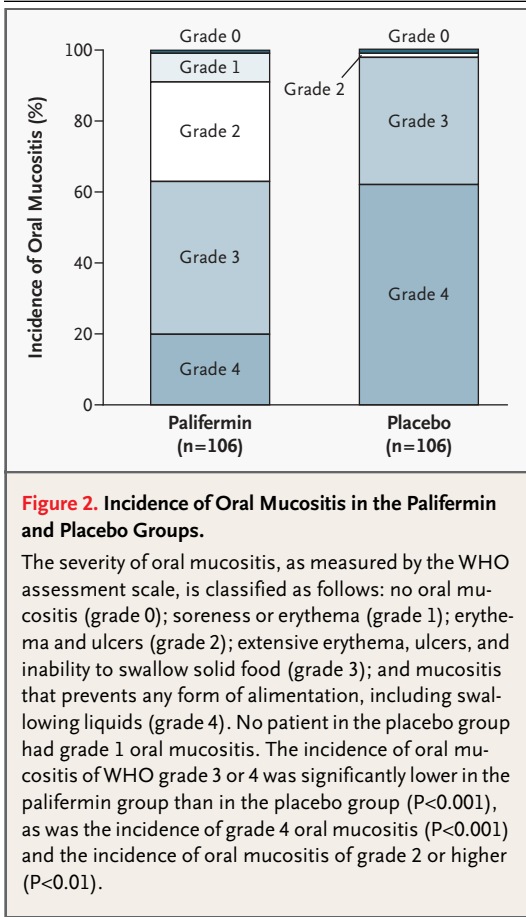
Incidence of Oral Mucositis (%)

100
80
60
40
20
0

Grade 0
Grade 1
Grade 2
Grade 3
Grade 4

Grade 0
Grade 2
Grade 3
Grade 4

Palifermin
(n=106)

Placebo
(n=106)

**Figure 2. Incidence of Oral Mucositis in the Palifermin and Placebo Groups.**

The severity of oral mucositis, as measured by the WHO assessment scale, is classified as follows: no oral mucositis (grade 0); soreness or erythema (grade 1); erythema and ulcers (grade 2); extensive erythema, ulcers, and inability to swallow solid food (grade 3); and mucositis that prevents any form of alimentation, including swallowing liquids (grade 4). No patient in the placebo group had grade 1 oral mucositis. The incidence of oral mucositis of WHO grade 3 or 4 was significantly lower in the palifermin group than in the placebo group (P<0.001), as was the incidence of grade 4 oral mucositis (P<0.001) and the incidence of oral mucositis of grade 2 or higher (P<0.01).